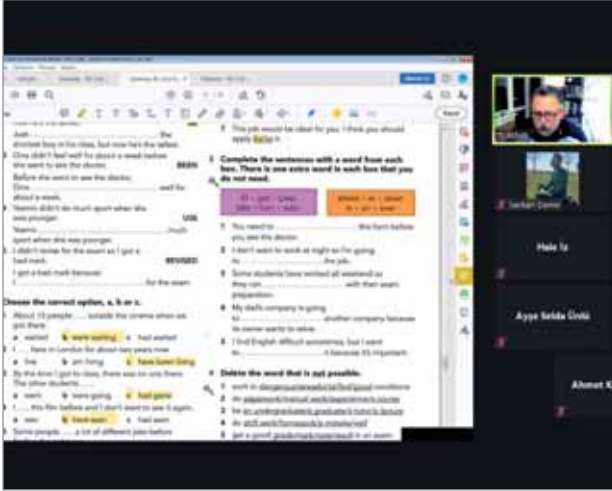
Josh ............................ the shortest boy in the class, but now he's the tallest.

Dina didn't feel well for about a week before she went to see the doctor. BEEN

Before she went to see the doctor, Dina ............................ well for about a week.

Yasmin didn't do much sport when she was younger. USE

Yasmin ............................ much sport when she was younger.

I didn't revise for the exam so I got a bad mark. REVISED

I got a bad mark because I ............................ for the exam.

Choose the correct option, a, b or c.

About 10 people ......... outside the cinema when we got there.

a waited b were waiting c had waited

I ......... here in London for about two years now.

a live b am living c have been living

By the time I got to class, there was no one there. The other students .........

a went b were going c had gone

I ......... this film before and I don't want to see it again.

a saw b have seen c had seen

Some people ......... a lot of different jobs before

This job would be ideal for you. I think you should apply for it.

2 Complete the sentences with a word from each box. There is one extra word in each box that you do not need.

You need to ............................ this form before you see the doctor.

I don't want to work at night so I'm going to ............................ the job.

Some students have worked all weekend so they can ............................ with their exam preparation.

My dad's company is going to ............................ another company because its owner wants to retire.

I find English difficult sometimes, but I want to ............................ it because it's important.

3 Delete the word that is not possible.

Hale Iz

Ayşe Selda Ünlü

Ahmet K

Serkan Demir